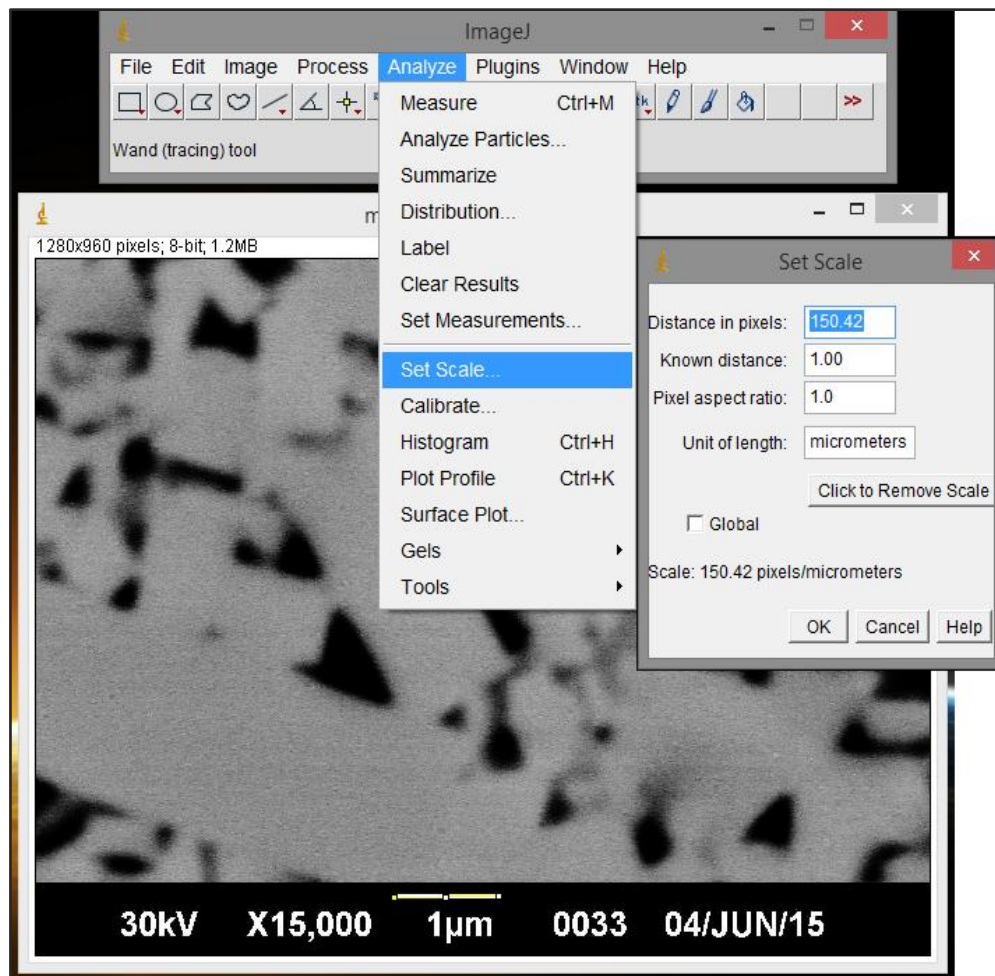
ImageJ
File Edit Image Process Analyze Plugins Window Help
>>
Wand (tracing) tool
Measure Ctrl+M
Analyze Particles...
Summarize
Distribution...
Label
Clear Results
Set Measurements...
Set Scale...
Calibrate...
Histogram Ctrl+H
Plot Profile Ctrl+K
Surface Plot...
Gels
Tools
m
1280x960 pixels; 8-bit; 1.2MB
Set Scale
Distance in pixels: 150.42
Known distance: 1.00
Pixel aspect ratio: 1.0
Unit of length: micrometers
Click to Remove Scale
Global
Scale: 150.42 pixels/micrometers
OK Cancel Help
30kV X15,000 1µm 0033 04/JUN/15